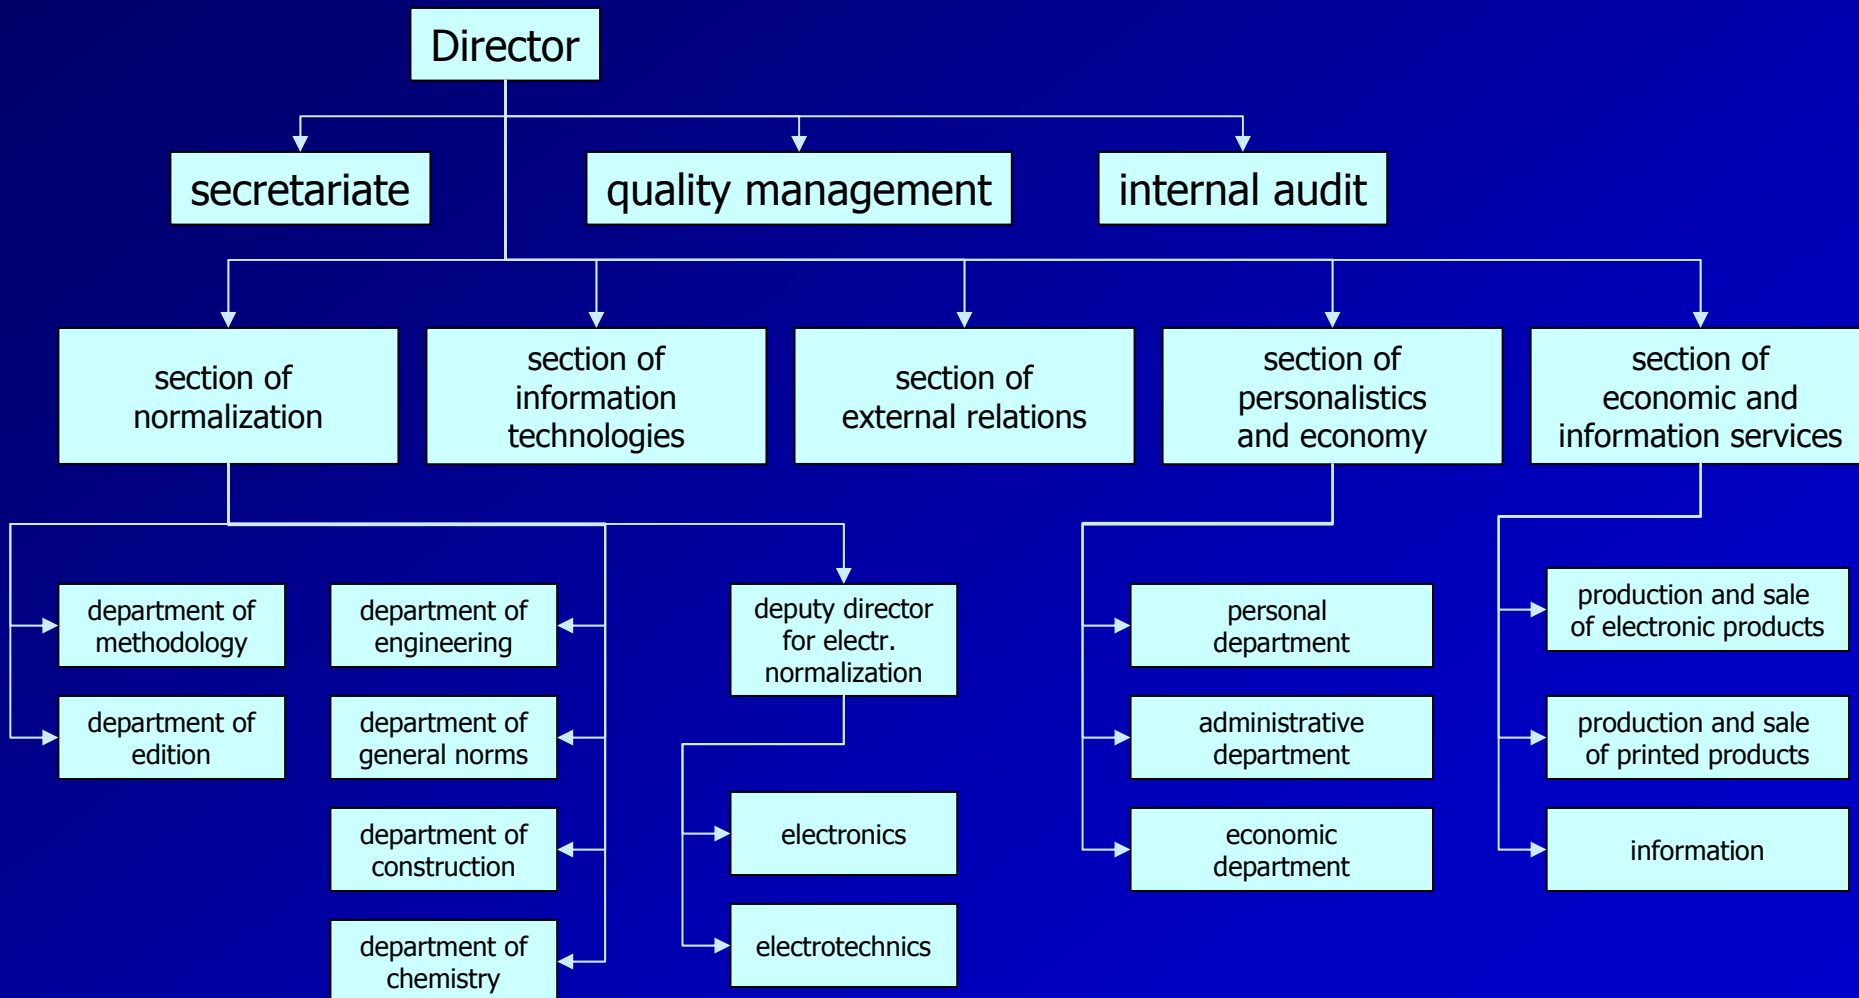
Director

secretariate

quality management

internal audit

section of normalization

section of information technologies

section of external relations

section of personalistics and economy

section of economic and information services

department of methodology

department of edition

department of engineering

department of general norms

department of construction

department of chemistry

deputy director for electr. normalization

electronics

electrotechnics

personal department

administrative department

economic department

production and sale of electronic products

production and sale of printed products

information